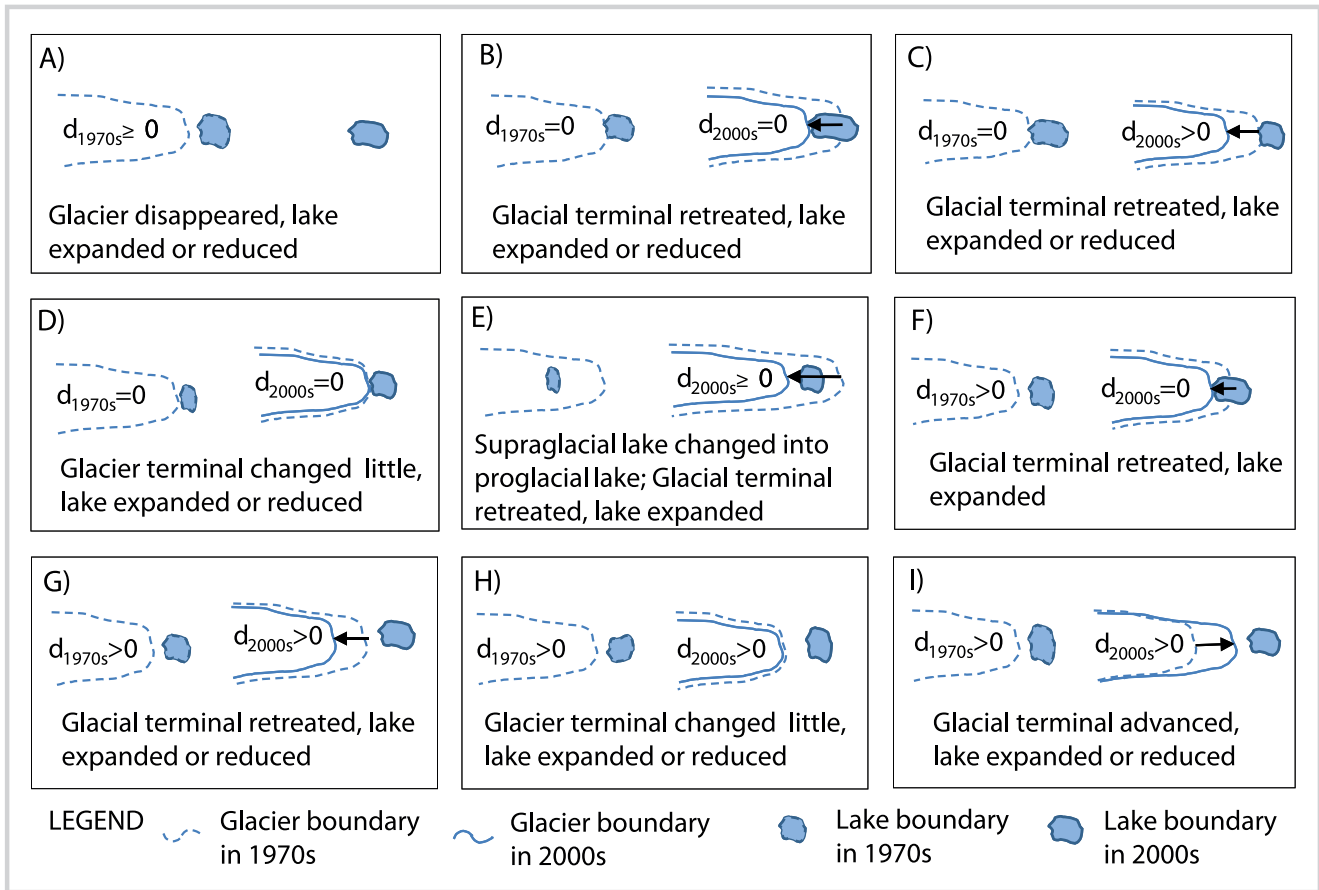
A)

$d_{1970s}\geq 0$

Glacier disappeared, lake expanded or reduced

B)

$d_{1970s}=0$ $d_{2000s}=0$

Glacial terminal retreated, lake expanded or reduced

C)

$d_{1970s}=0$ $d_{2000s}>0$

Glacial terminal retreated, lake expanded or reduced

D)

$d_{1970s}=0$ $d_{2000s}=0$

Glacier terminal changed little, lake expanded or reduced

E)

$d_{2000s}\geq 0$

Supraglacial lake changed into proglacial lake; Glacial terminal retreated, lake expanded

F)

$d_{1970s}>0$ $d_{2000s}=0$

Glacial terminal retreated, lake expanded

G)

$d_{1970s}>0$ $d_{2000s}>0$

Glacial terminal retreated, lake expanded or reduced

H)

$d_{1970s}>0$ $d_{2000s}>0$

Glacier terminal changed little, lake expanded or reduced

I)

$d_{1970s}>0$ $d_{2000s}>0$

Glacial terminal advanced, lake expanded or reduced

LEGEND Glacier boundary in 1970s Glacier boundary in 2000s Lake boundary in 1970s Lake boundary in 2000s